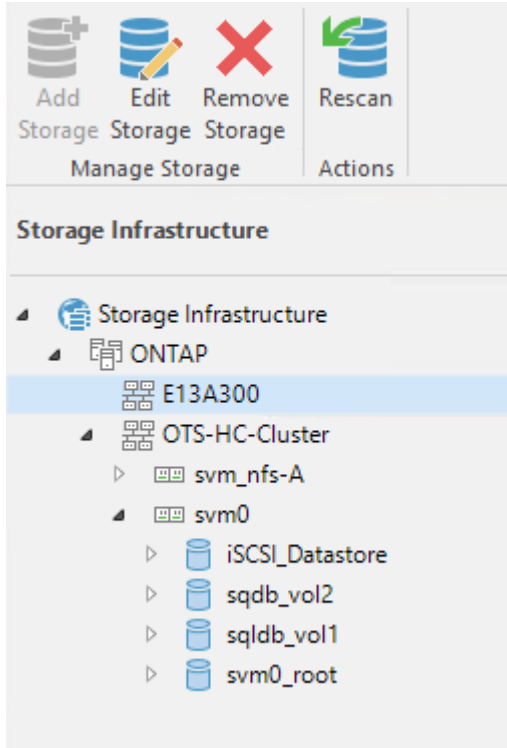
Add Storage Edit Storage Remove Storage
Manage Storage
Rescan
Actions

Storage Infrastructure

Storage Infrastructure
ONTAP
E13A300
OTS-HC-Cluster
svm_nfs-A
svm0
iSCSI_Datastore
sqdb_vol2
sqldb_vol1
svm0_root